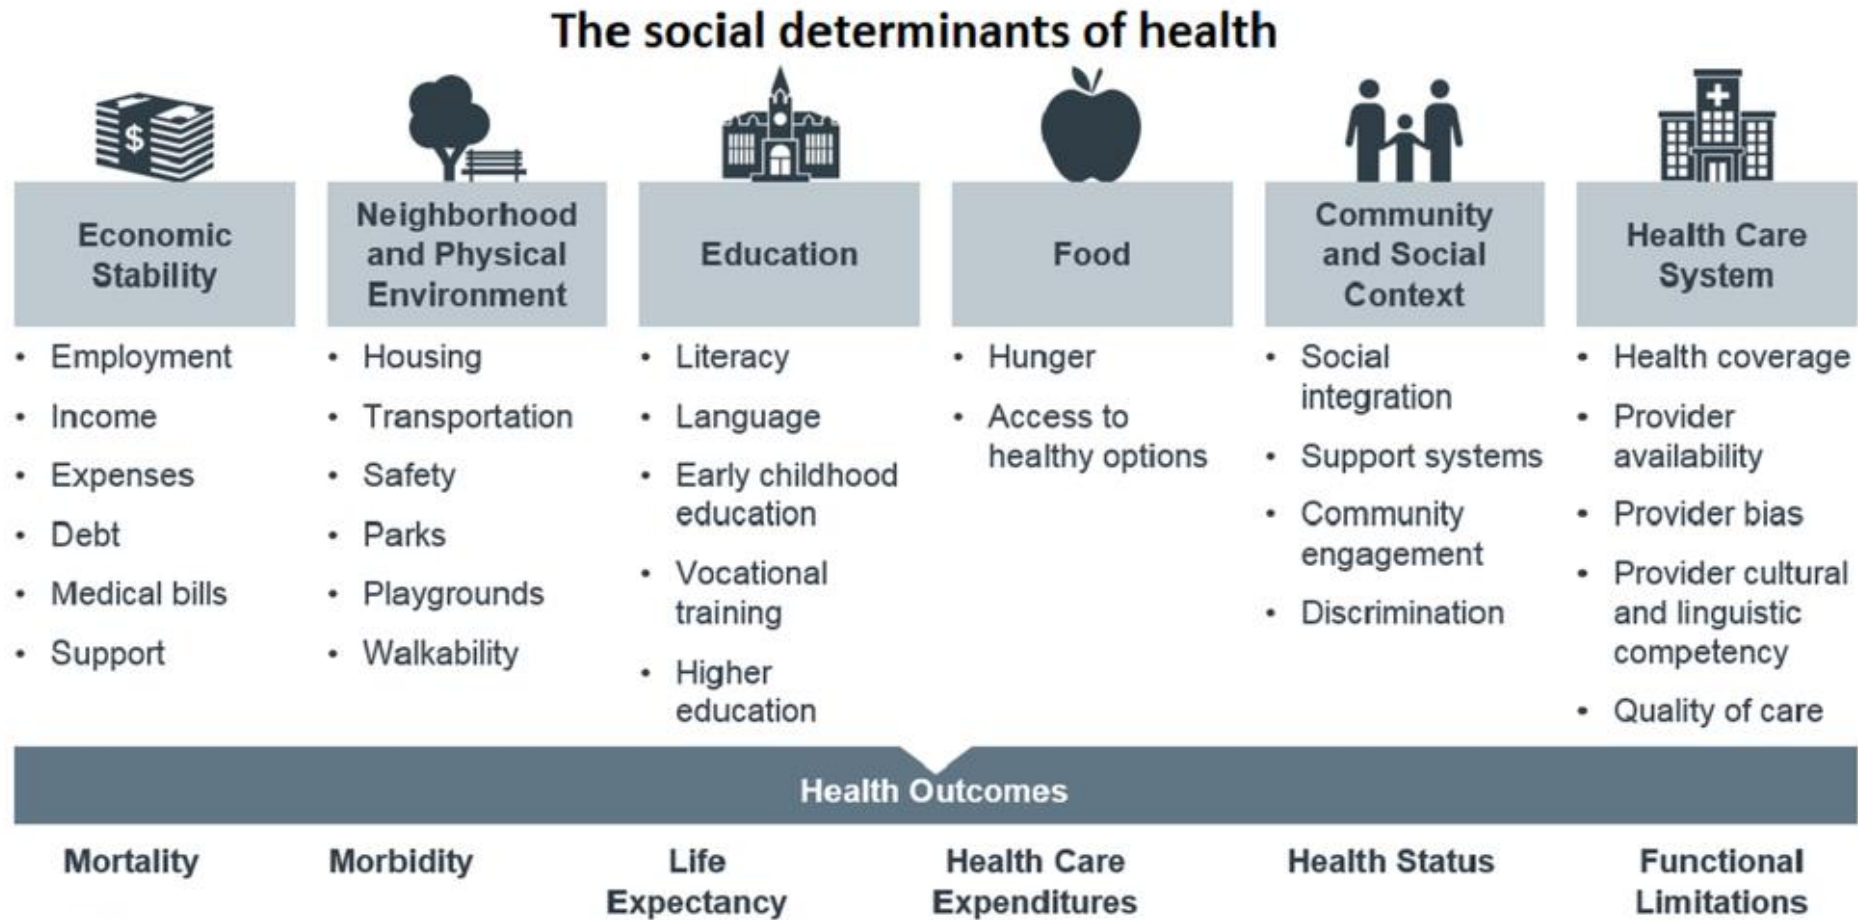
The social determinants of health

Economic Stability
- Employment
- Income
- Expenses
- Debt
- Medical bills
- Support

Neighborhood and Physical Environment
- Housing
- Transportation
- Safety
- Parks
- Playgrounds
- Walkability

Education
- Literacy
- Language
- Early childhood education
- Vocational training
- Higher education

Food
- Hunger
- Access to healthy options

Community and Social Context
- Social integration
- Support systems
- Community engagement
- Discrimination

Health Care System
- Health coverage
- Provider availability
- Provider bias
- Provider cultural and linguistic competency
- Quality of care

Health Outcomes

Mortality

Morbidity

Life Expectancy

Health Care Expenditures

Health Status

Functional Limitations